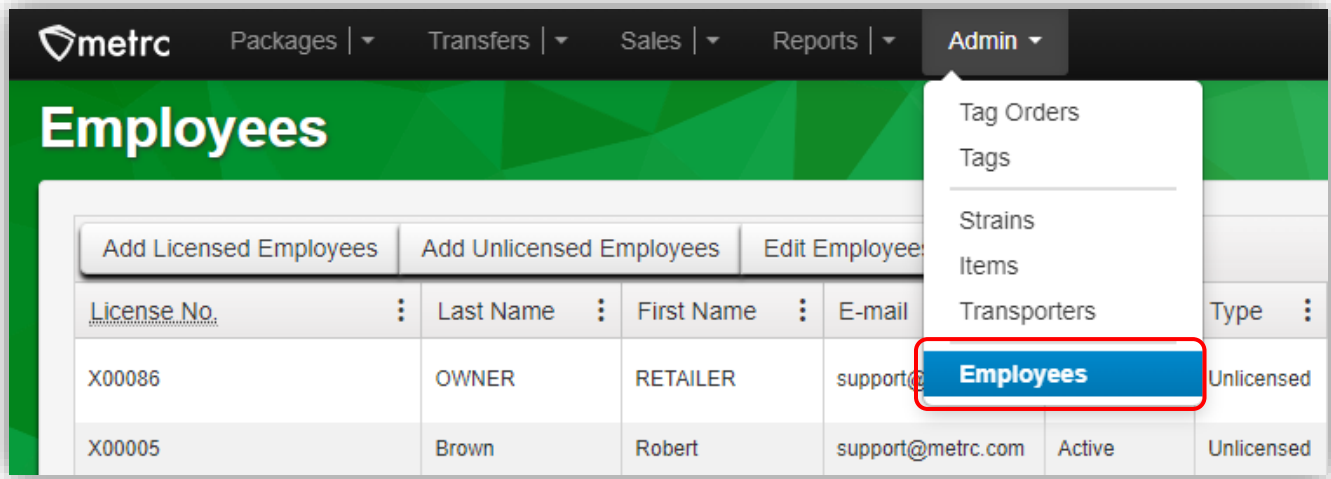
metrc Packages | Transfers | Sales | Reports | Admin

Employees

Tag Orders
Tags
Strains
Items
Transporters
Employees

Add Licensed Employees | Add Unlicensed Employees | Edit Employees

| License No. | Last Name | First Name | E-mail | | Type |
|---|---|---|---|---|---|
| X00086 | OWNER | RETAILER | support@ | | Unlicensed |
| X00005 | Brown | Robert | support@metrc.com | Active | Unlicensed |